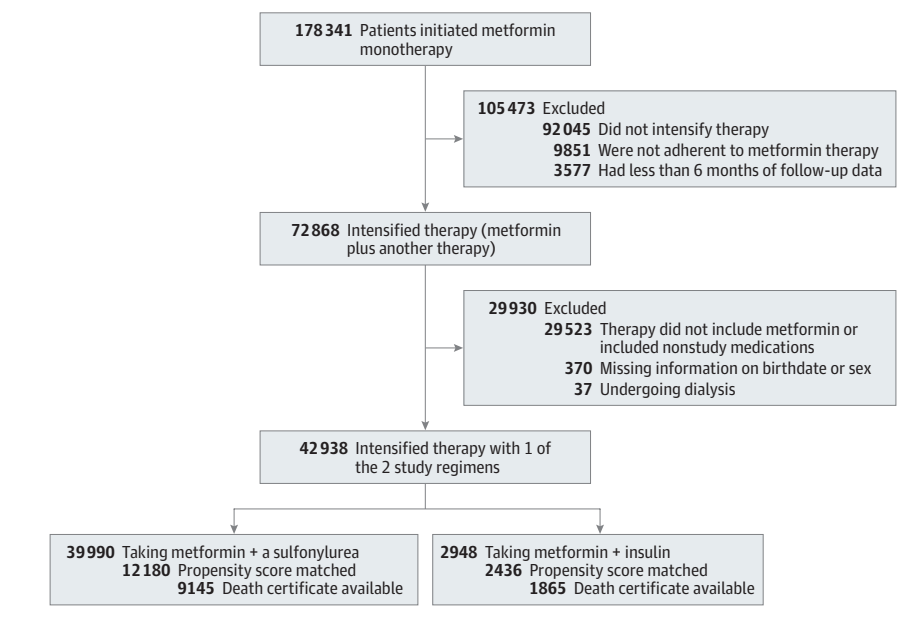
178 341 Patients initiated metformin monotherapy

105 473 Excluded
92 045 Did not intensify therapy
9851 Were not adherent to metformin therapy
3577 Had less than 6 months of follow-up data

72 868 Intensified therapy (metformin plus another therapy)

29 930 Excluded
29 523 Therapy did not include metformin or included nonstudy medications
370 Missing information on birthdate or sex
37 Undergoing dialysis

42 938 Intensified therapy with 1 of the 2 study regimens

39 990 Taking metformin + a sulfonylurea
12 180 Propensity score matched
9145 Death certificate available

2948 Taking metformin + insulin
2436 Propensity score matched
1865 Death certificate available